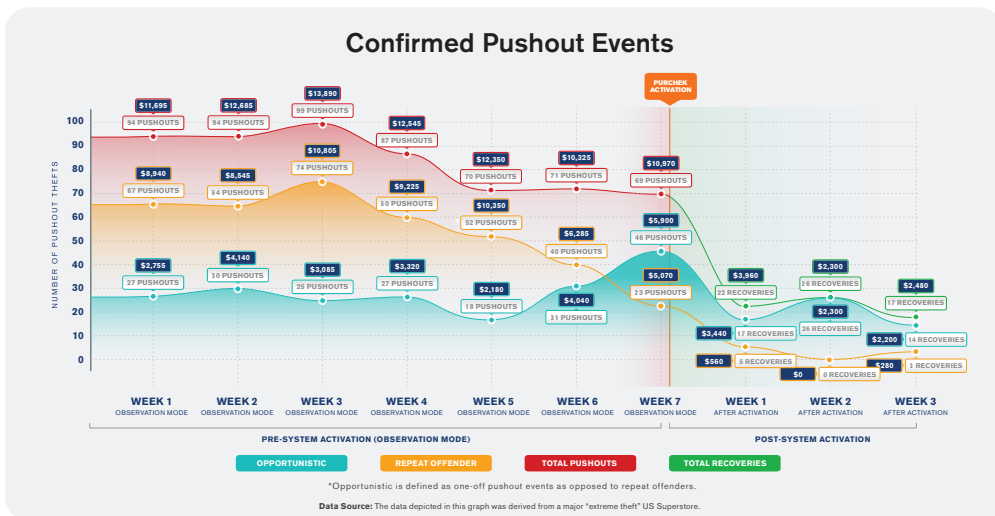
Confirmed Pushout Events

PURCHEK ACTIVATION

NUMBER OF PUSHOUT THEFTS

100
90
80
70
60
50
40
30
20
10
0

$11,695
94 PUSHOUTS
$12,685
94 PUSHOUTS
$13,890
99 PUSHOUTS
$12,545
87 PUSHOUTS
$12,350
70 PUSHOUTS
$10,325
71 PUSHOUTS
$10,970
69 PUSHOUTS

$8,940
67 PUSHOUTS
$8,545
54 PUSHOUTS
$10,805
74 PUSHOUTS
$9,225
50 PUSHOUTS
$10,350
52 PUSHOUTS
$6,285
40 PUSHOUTS
$5,070
23 PUSHOUTS

$2,755
27 PUSHOUTS
$4,140
30 PUSHOUTS
$3,085
25 PUSHOUTS
$3,320
27 PUSHOUTS
$2,180
18 PUSHOUTS
$4,040
31 PUSHOUTS
$5,900
46 PUSHOUTS

$3,960
22 RECOVERIES
$3,440
17 RECOVERIES
$560
5 RECOVERIES
$2,300
26 RECOVERIES
$2,300
26 RECOVERIES
$0
0 RECOVERIES
$2,480
17 RECOVERIES
$2,200
14 RECOVERIES
$280
3 RECOVERIES

WEEK 1
OBSERVATION MODE
WEEK 2
OBSERVATION MODE
WEEK 3
OBSERVATION MODE
WEEK 4
OBSERVATION MODE
WEEK 5
OBSERVATION MODE
WEEK 6
OBSERVATION MODE
WEEK 7
OBSERVATION MODE
WEEK 1
AFTER ACTIVATION
WEEK 2
AFTER ACTIVATION
WEEK 3
AFTER ACTIVATION

PRE-SYSTEM ACTIVATION (OBSERVATION MODE)
POST-SYSTEM ACTIVATION

OPPORTUNISTIC
REPEAT OFFENDER
TOTAL PUSHOUTS
TOTAL RECOVERIES

*Opportunistic is defined as one-off pushout events as opposed to repeat offenders.

Data Source: The data depicted in this graph was derived from a major "extreme theft" US Superstore.